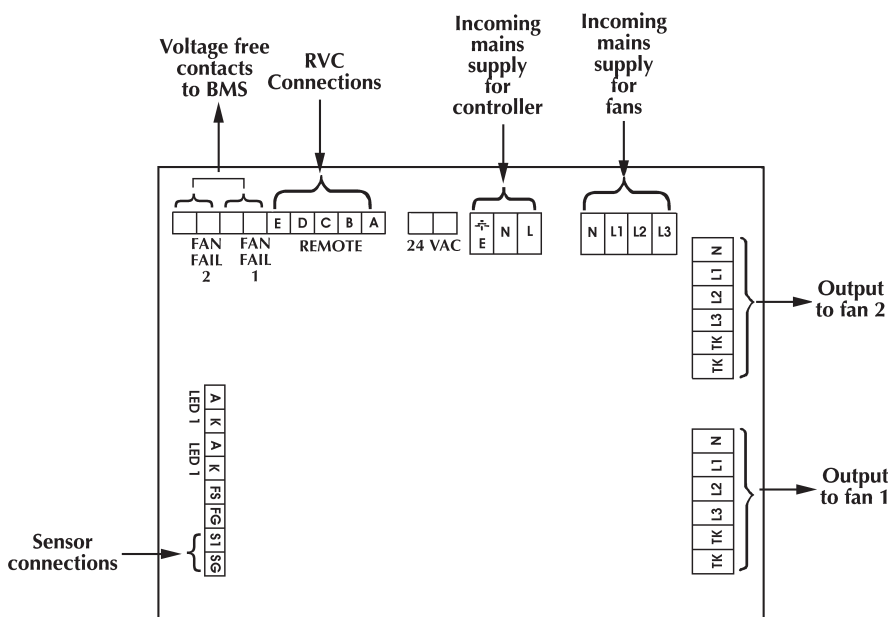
Voltage free contacts to BMS

RVC Connections

Incoming mains supply for controller

Incoming mains supply for fans

E D C B A

FAN FAIL 2

FAN FAIL 1

REMOTE

24 VAC

E N L

N L1 L2 L3

N L1 L2 L3 TK TK

Output to fan 2

LED 1 A K

LED 1 A K

FS FG S1 SG

N L1 L2 L3 TK TK

Output to fan 1

Sensor connections